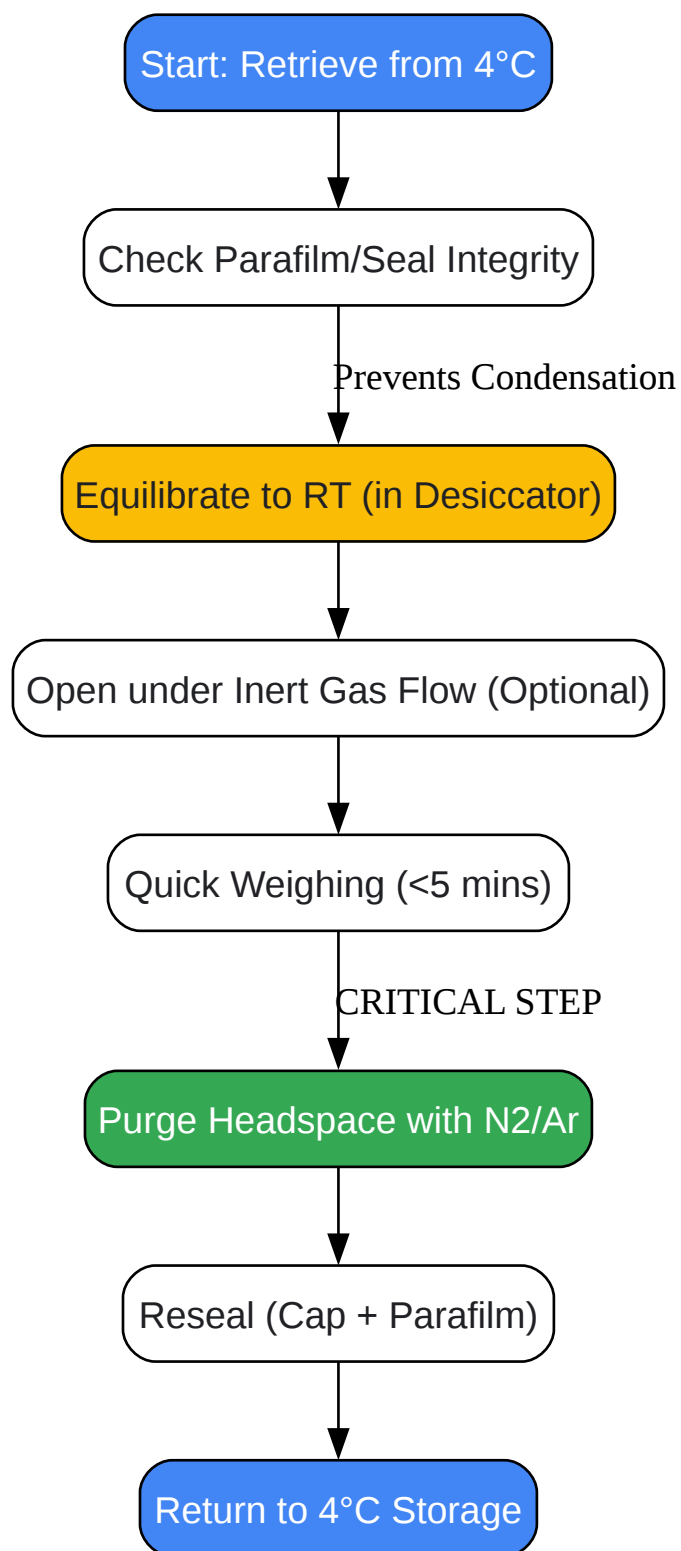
Start: Retrieve from 4°C

Check Parafilm/Seal Integrity

Prevents Condensation

Equilibrate to RT (in Desiccator)

Open under Inert Gas Flow (Optional)

Quick Weighing (<5 mins)

CRITICAL STEP

Purge Headspace with N2/Ar

Reseal (Cap + Parafilm)

Return to 4°C Storage